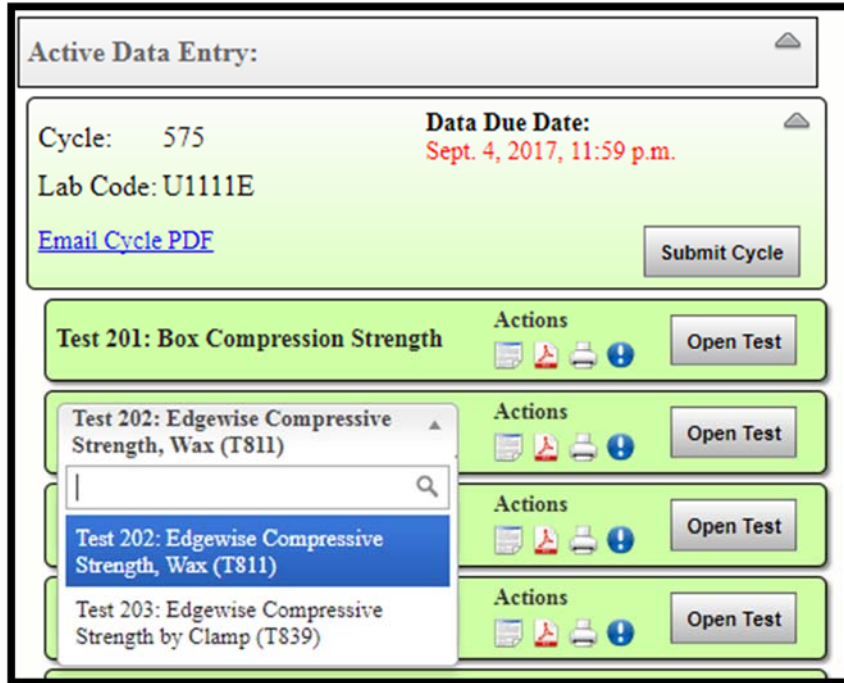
Active Data Entry:

Cycle: 575

Lab Code: U1111E

Data Due Date:
Sept. 4, 2017, 11:59 p.m.

Email Cycle PDF

Submit Cycle

Test 201: Box Compression Strength

Actions

Open Test

Test 202: Edgewise Compressive Strength, Wax (T811)

Actions

Open Test

Test 202: Edgewise Compressive Strength, Wax (T811)

Actions

Open Test

Test 203: Edgewise Compressive Strength by Clamp (T839)

Actions

Open Test